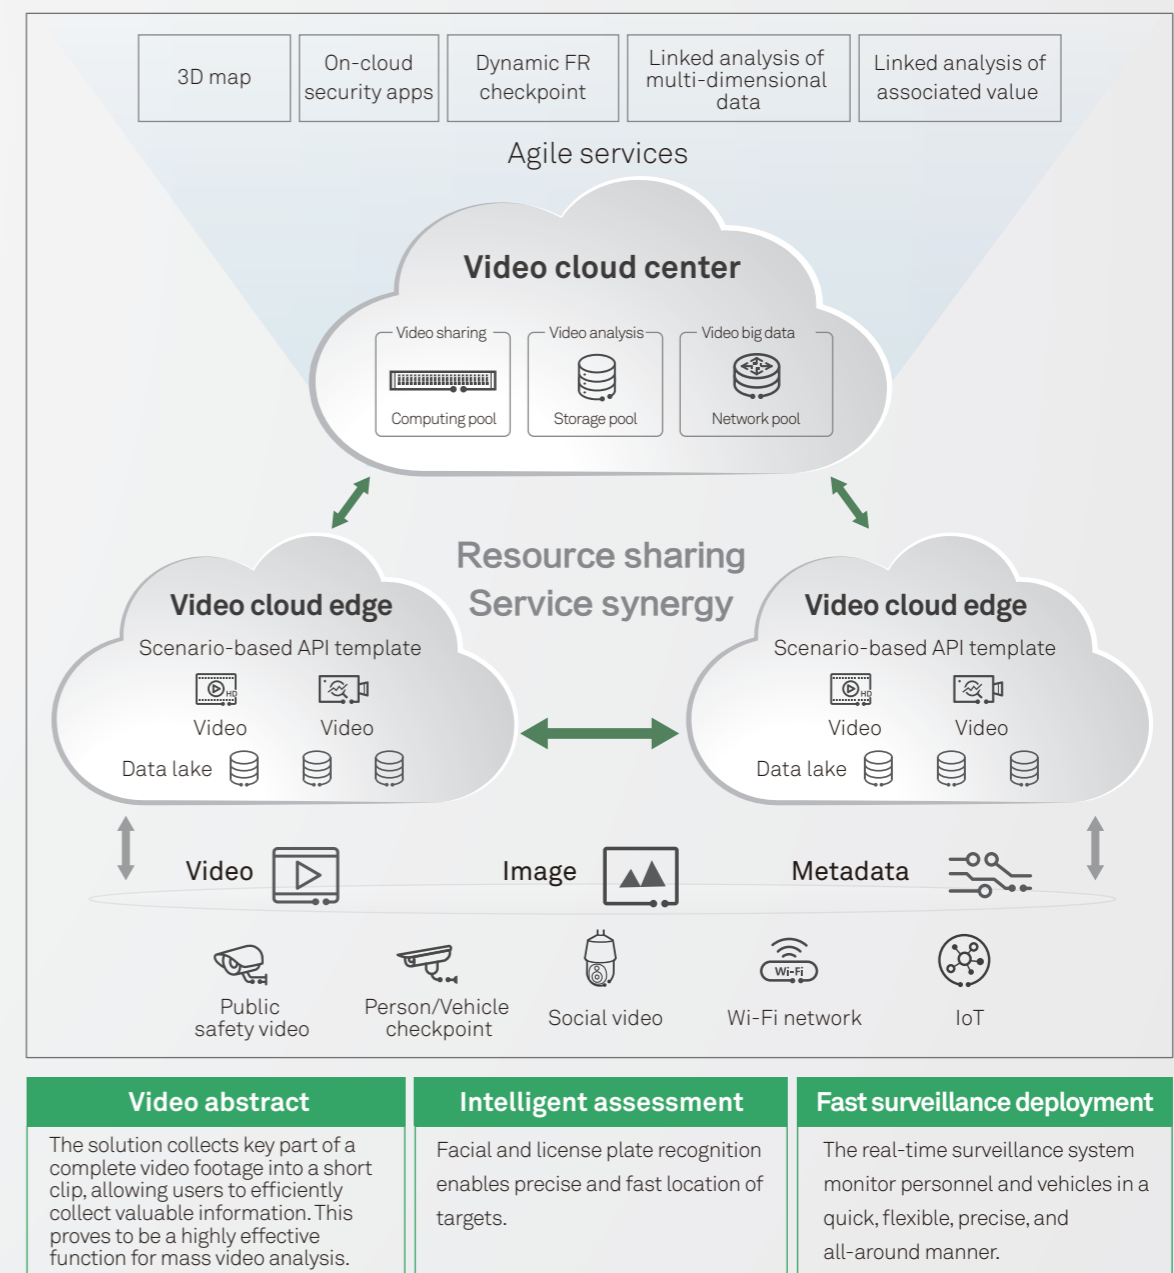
3D map

On-cloud security apps

Dynamic FR checkpoint

Linked analysis of multi-dimensional data

Linked analysis of associated value

Agile services

Video cloud center

Video sharing

Computing pool

Video analysis

Storage pool

Video big data

Network pool

Resource sharing
Service synergy

Video cloud edge

Scenario-based API template

Video Video

Data lake

Video cloud edge

Scenario-based API template

Video Video

Data lake

Video

Image

Metadata

Public safety video

Person/Vehicle checkpoint

Social video

Wi-Fi

Wi-Fi network

IoT

Video abstract

The solution collects key part of a complete video footage into a short clip, allowing users to efficiently collect valuable information. This proves to be a highly effective function for mass video analysis.

Intelligent assessment

Facial and license plate recognition enables precise and fast location of targets.

Fast surveillance deployment

The real-time surveillance system monitor personnel and vehicles in a quick, flexible, precise, and all-around manner.